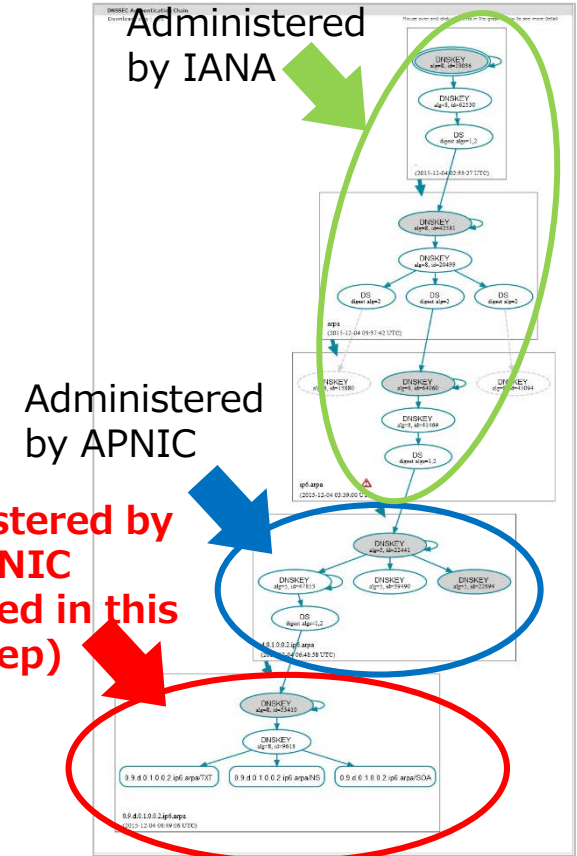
DNSSEC Authentication Chain

Administered by IANA

DNSKEY
alg=8, id=19036

DNSKEY
alg=8, id=62530

DS
digest alg=1,2

(2015-12-04 03:05:27 UTC)

DNSKEY
alg=8, id=43581

DNSKEY
alg=8, id=20499

DS
digest alg=2

DS
digest alg=2

DS
digest alg=2

arpa
(2015-12-04 09:57:42 UTC)

DNSKEY
alg=8, id=15880

DNSKEY
alg=8, id=64060

DNSKEY
alg=8, id=43094

DNSKEY
alg=8, id=61169

DS
digest alg=1,2

ip6.arpa
(2015-12-04 03:39:00 UTC)

Administered by APNIC

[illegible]stered by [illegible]NIC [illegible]ed in this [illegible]ep)

DNSKEY
alg=5, id=22441

DNSKEY
alg=5, id=47355

DNSKEY
alg=5, id=59490

DNSKEY
alg=5, id=22694

DS
digest alg=1,2

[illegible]1.0.1.0.0.2.ip6.arpa
(2015-12-04 06:41:58 UTC)

DNSKEY
alg=8, id=53410

DNSKEY
alg=8, id=9618

0.9.d.0.1.0.0.2.ip6.arpa/TXT

0.9.d.0.1.0.0.2.ip6.arpa/NS

0.9.d.0.1.0.0.2.ip6.arpa/SOA

0.9.d.0.1.0.0.2.ip6.arpa
(2015-12-04 00:09:08 UTC)